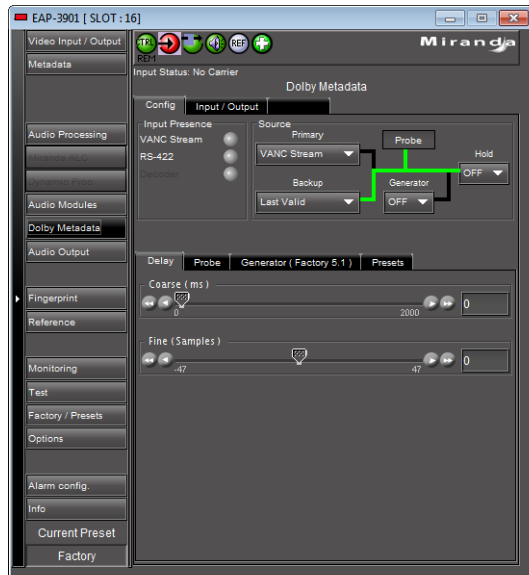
EAP-3901 [ SLOT : 16]

Video Input / Output
Metadata
Audio Processing
Miranda ALC
Dynamic Proc
Audio Modules
Dolby Metadata
Audio Output
Fingerprint
Reference
Monitoring
Test
Factory / Presets
Options
Alarm config.
Info
Current Preset
Factory

TPL REF
REM
Miranda
Input Status: No Carrier
Dolby Metadata

Config | Input / Output

Input Presence
VANC Stream
RS-422
Decoder

Source
Primary
VANC Stream
Probe
Hold
OFF
Backup
Last Valid
Generator
OFF

Delay | Probe | Generator ( Factory 5.1 ) | Presets

Coarse ( ms )
0
2000
0

Fine ( Samples )
-47
47
0